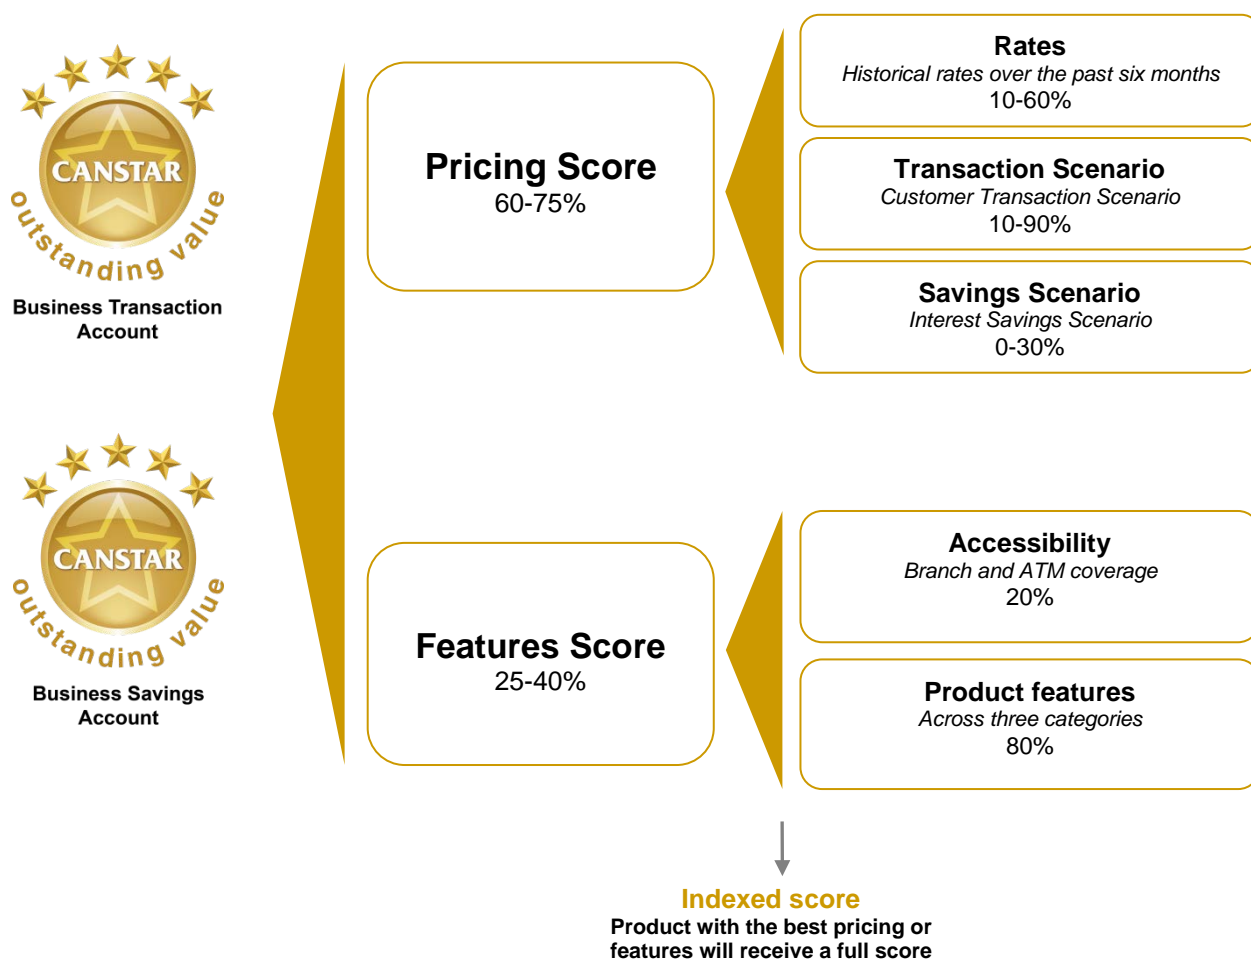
CANSTAR
outstanding value
Business Transaction Account

CANSTAR
outstanding value
Business Savings Account

Pricing Score
60-75%

Features Score
25-40%

Rates
Historical rates over the past six months
10-60%

Transaction Scenario
Customer Transaction Scenario
10-90%

Savings Scenario
Interest Savings Scenario
0-30%

Accessibility
Branch and ATM coverage
20%

Product features
Across three categories
80%

Indexed score
Product with the best pricing or features will receive a full score